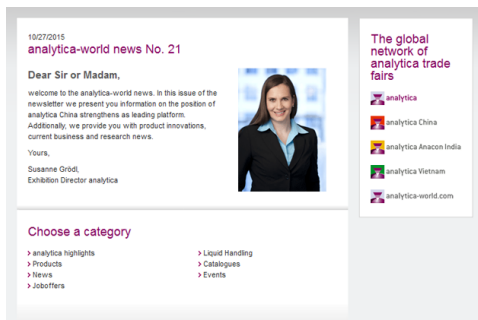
10/27/2015
analytica-world news No. 21

Dear Sir or Madam,

welcome to the analytica-world news. In this issue of the newsletter we present you information on the position of analytica China strengthens as leading platform. Additionally, we provide you with product innovations, current business and research news.

Yours,

Susanne Grödl,
Exhibition Director analytica

Choose a category

› analytica highlights
› Products
› News
› Joboffers

› Liquid Handling
› Catalogues
› Events

The global network of analytica trade fairs

analytica
analytica China
analytica Anacon India
analytica Vietnam
analytica-world.com